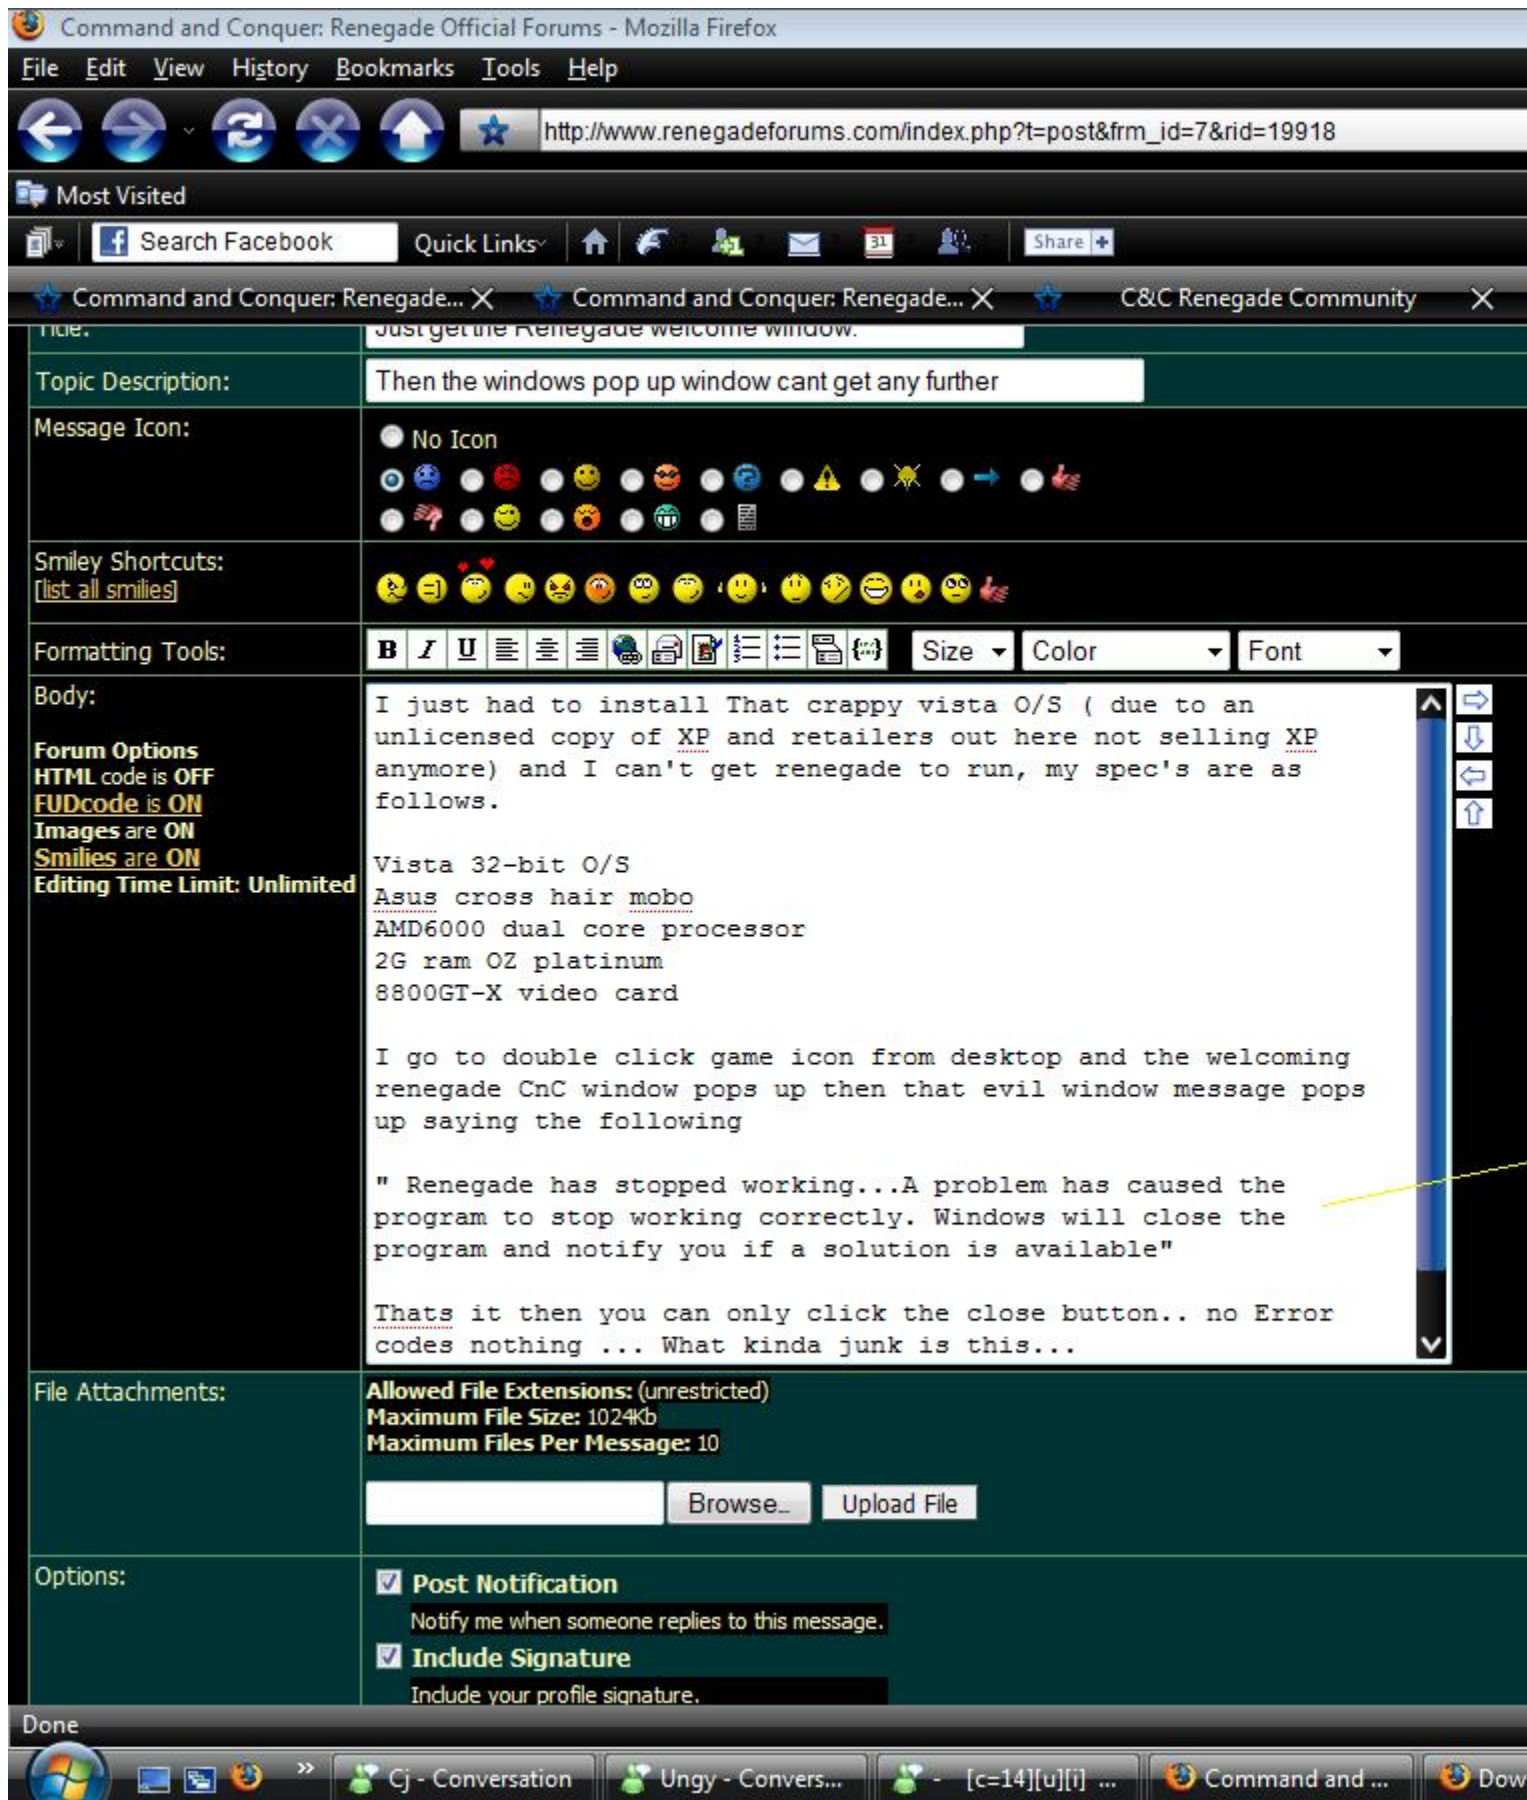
Command and Conquer: Renegade Official Forums - Mozilla Firefox

File Edit View History Bookmarks Tools Help

http://www.renegadeforums.com/index.php?t=post&frm_id=7&rid=19918

Most Visited

Search Facebook Quick Links Share

Command and Conquer: Renegade... Command and Conquer: Renegade... C&C Renegade Community

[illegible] Just get the Renegade welcome window.

Topic Description: Then the windows pop up window cant get any further

Message Icon: No Icon

Smiley Shortcuts:
[list all smilies]

Formatting Tools: B I U Size Color Font

Body:

Forum Options
HTML code is OFF
FUDcode is ON
Images are ON
Smilies are ON
Editing Time Limit: Unlimited

I just had to install That crappy vista O/S ( due to an unlicensed copy of XP and retailers out here not selling XP anymore) and I can't get renegade to run, my spec's are as follows.

Vista 32-bit O/S
Asus cross hair mobo
AMD6000 dual core processor
2G ram OZ platinum
8800GT-X video card

I go to double click game icon from desktop and the welcoming renegade CnC window pops up then that evil window message pops up saying the following

" Renegade has stopped working...A problem has caused the program to stop working correctly. Windows will close the program and notify you if a solution is available"

Thats it then you can only click the close button.. no Error codes nothing ... What kinda junk is this...

File Attachments:
Allowed File Extensions: (unrestricted)
Maximum File Size: 1024Kb
Maximum Files Per Message: 10

Browse... Upload File

Options:
Post Notification
Notify me when someone replies to this message.
Include Signature
Include your profile signature.

Done

Cj - Conversation Ungy - Convers... [c=14][u][i] ... Command and ... Dow